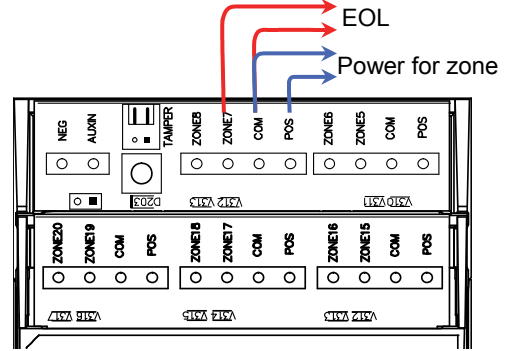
EOL

Power for zone

NEG
AUXIN
TAMPER
ZONE8
ZONE7
COM
POS
ZONE6
ZONE5
COM
POS

D203
V313 V312
V311 V310

ZONE20
ZONE19
COM
POS
ZONE18
ZONE17
COM
POS
ZONE16
ZONE15
COM
POS

V317 V316
V315 V314
V313 V312